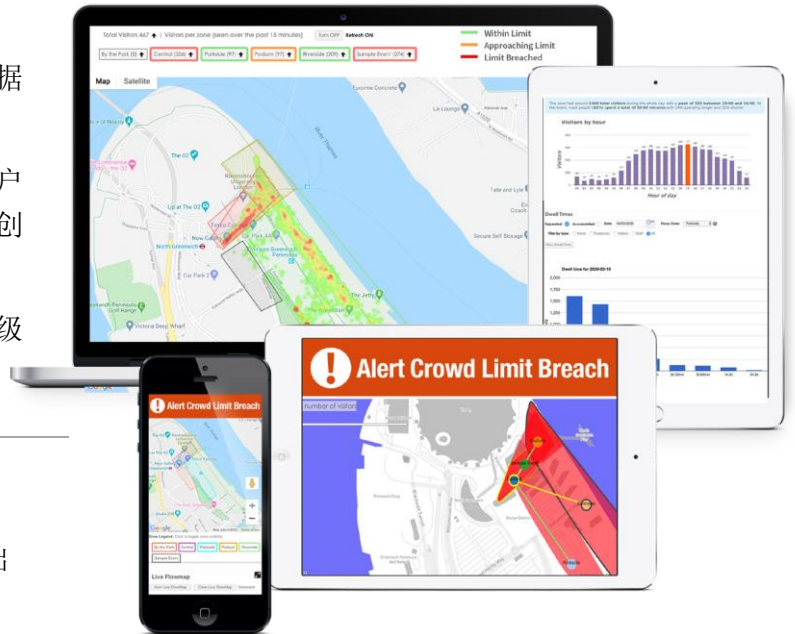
据

户
创

级

出

Total Visitors 467 | Visitors per zone (seen over the past 15 minutes)
Turn Off  Refresh ON
By the Park (0)
Central (358)
Parkside (97)
Podium (117)
Riverside (309)
Sample Event (374)
Within Limit
Approaching Limit
Limit Breached
Map
Satellite
The O2
Up at The O2
North Greenwich
Car Park 2
Victoria Deep Wharf
Tate and Lyle
Secure Self Storage
The Jetty
LA Lounge
Visitors by hour
Visitors
Hour of day
Dwell Times
Dwell time for 2020-03-10
Alert Crowd Limit Breach
Number of visitors
Alert Crowd Limit Breach
Live Flowmap